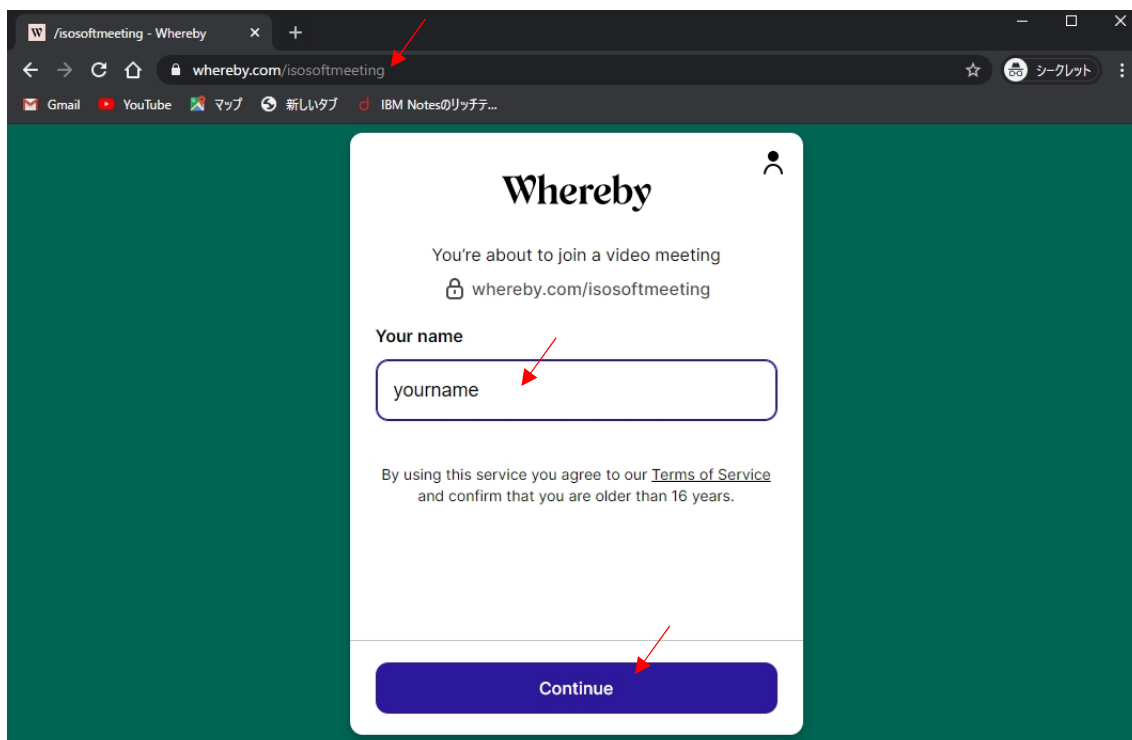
/isosoftmeeting - Whereby

whereby.com/isosoftmeeting

シークレット

Gmail YouTube マップ 新しいタブ IBM Notesのリッチテ...

Whereby

You're about to join a video meeting

whereby.com/isosoftmeeting

Your name

yourname

By using this service you agree to our Terms of Service and confirm that you are older than 16 years.

Continue